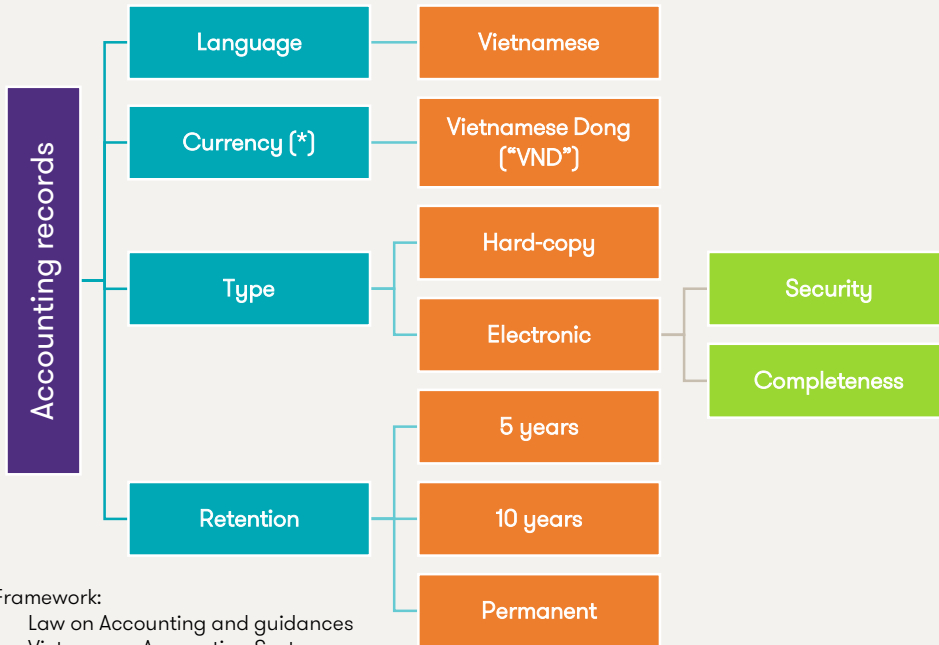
Accounting records

Language

Vietnamese

Currency (*)

Vietnamese Dong ("VND")

Type

Hard-copy

Electronic

Security

Completeness

Retention

5 years

10 years

Permanent

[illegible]ramework:
Law on Accounting and guidances
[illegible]